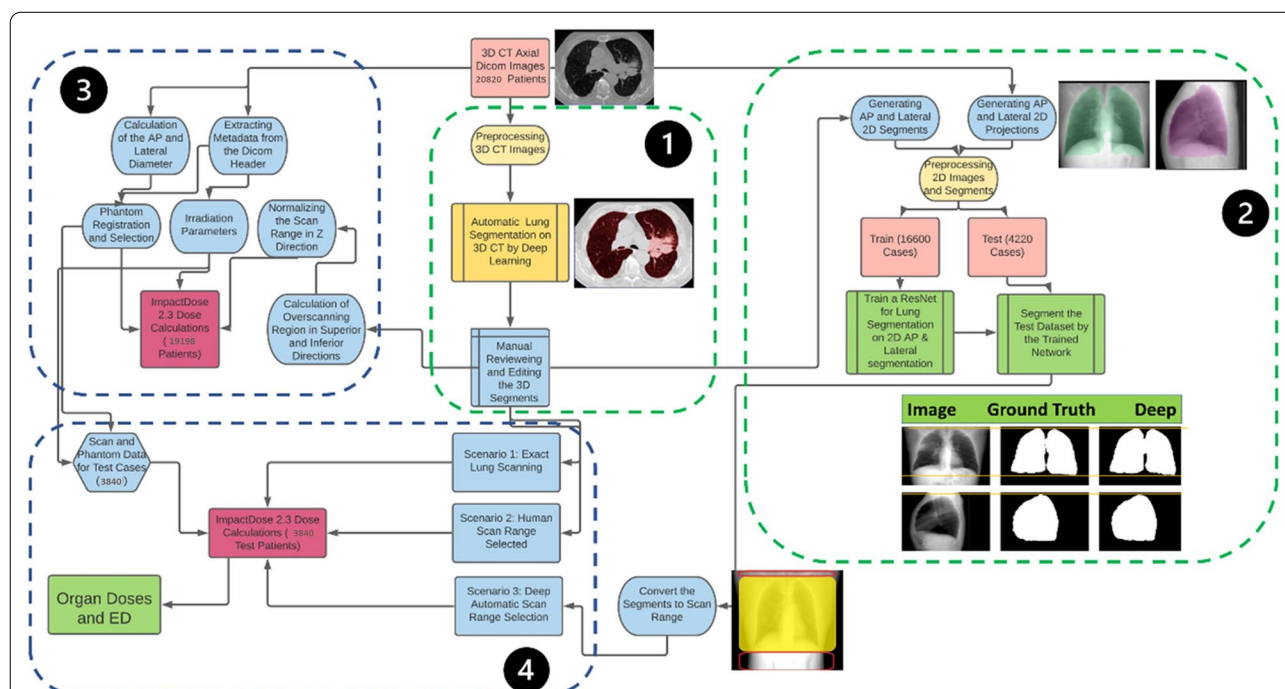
3D CT Axial Dicom Images 20820 Patients

3

Calculation of the AP and Lateral Diameter

Extracting Metadata from the Dicom Header

Phantom Registration and Selection

Irradiation Parameters

Normalizing the Scan Range in Z Direction

ImpactDose 2.3 Dose Calculations ( 19198 Patients)

Calculation of Overscanning Region in Superior and Inferior Directions

1

Preprocessing 3D CT Images

Automatic Lung Segmentation on 3D CT by Deep Learning

Manual Revieweing and Editing the 3D Segments

2

Generating AP and Lateral 2D Segments

Generating AP and Lateral 2D Projections

Preprocessing 2D Images and Segments

Train (16600 Cases)

Test (4220 Cases)

Train a ResNet for Lung Segmentation on 2D AP & Lateral segmentation

Segment the Test Dataset by the Trained Network

Image Ground Truth Deep

Scan and Phantom Data for Test Cases ( 3840 )

Scenario 1: Exact Lung Scanning

ImpactDose 2.3 Dose Calculations ( 3840 Test Patients)

Scenario 2: Human Scan Range Selected

Organ Doses and ED

Scenario 3: Deep Automatic Scan Range Selection

Convert the Segments to Scan Range

4